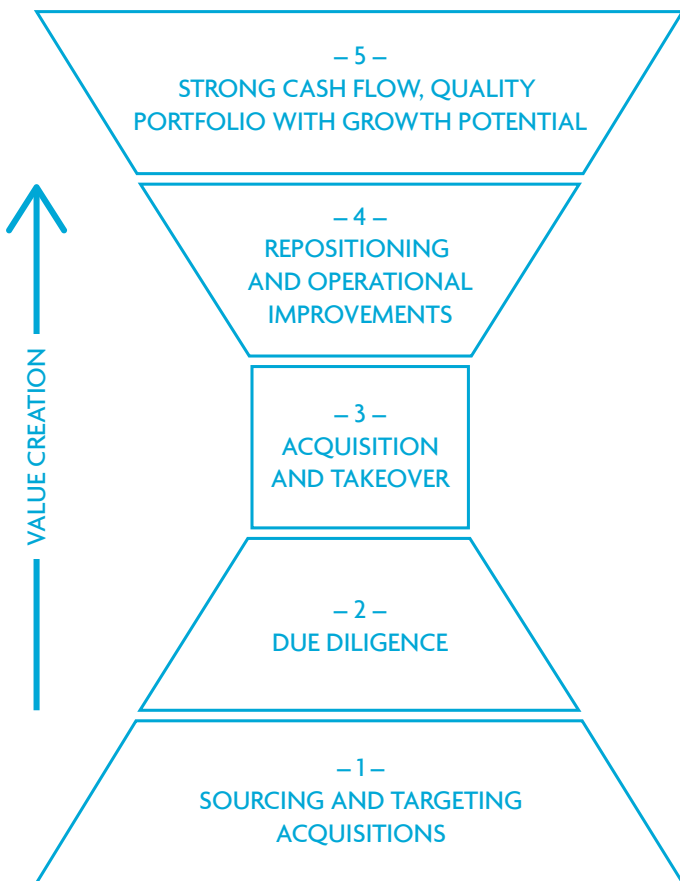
– 5 –
STRONG CASH FLOW, QUALITY PORTFOLIO WITH GROWTH POTENTIAL

– 4 –
REPOSITIONING AND OPERATIONAL IMPROVEMENTS

– 3 –
ACQUISITION AND TAKEOVER

– 2 –
DUE DILIGENCE

– 1 –
SOURCING AND TARGETING ACQUISITIONS

VALUE CREATION